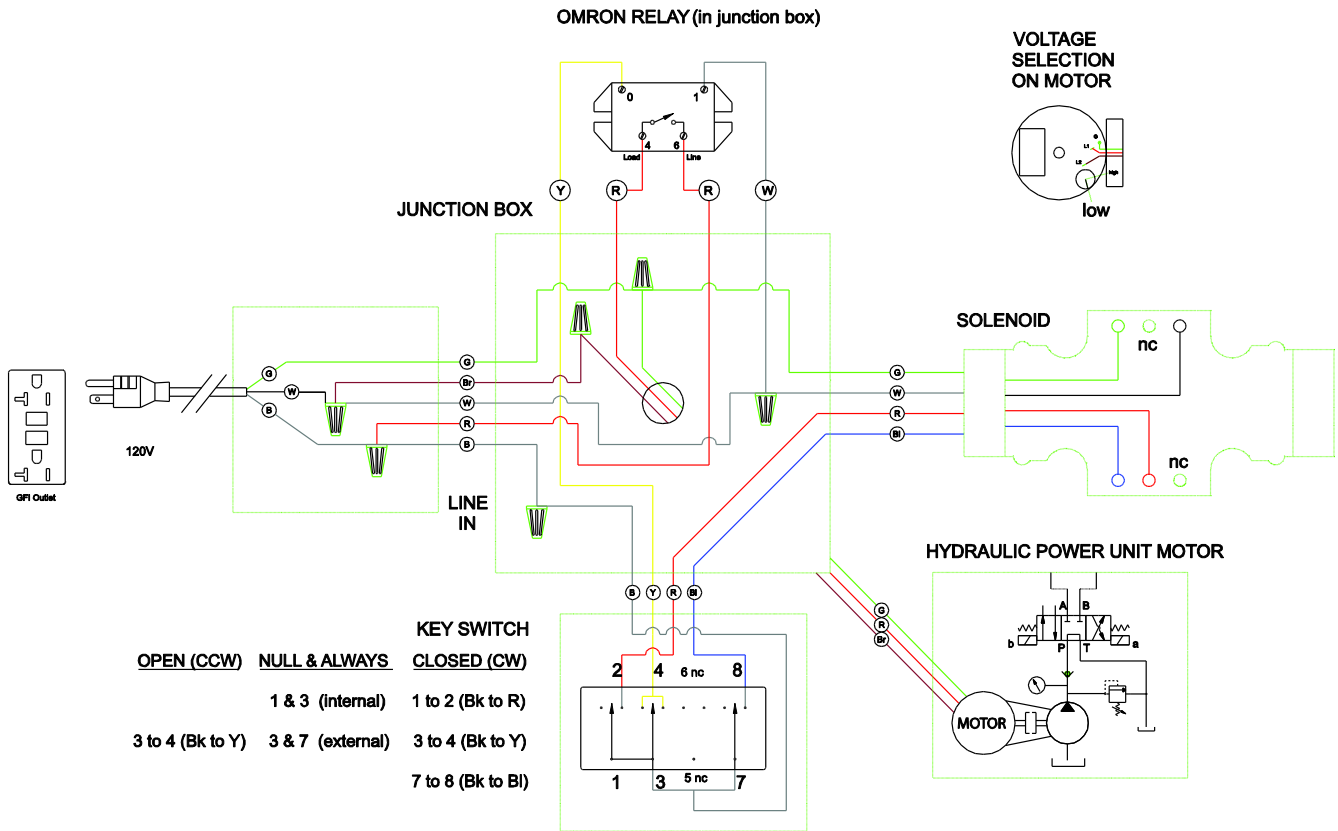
OMRON RELAY (in junction box)

0 1

4 6

Load Line

Y R R W

VOLTAGE SELECTION ON MOTOR

L1

L2

high

low

JUNCTION BOX

SOLENOID

nc

G

W

R

Bl

nc

G

W

B

G

Br

W

R

B

120V

GFI Outlet

LINE IN

HYDRAULIC POWER UNIT MOTOR

A B

b a

P T

G

R

Br

MOTOR

B Y R Bl

KEY SWITCH

| OPEN (CCW) | NULL & ALWAYS | CLOSED (CW) |
|---|---|---|
| | 1 & 3 (internal) | 1 to 2 (Bk to R) |
| 3 to 4 (Bk to Y) | 3 & 7 (external) | 3 to 4 (Bk to Y) |
| | | 7 to 8 (Bk to Bl) |

2 4 6 nc 8

1 3 5 nc 7